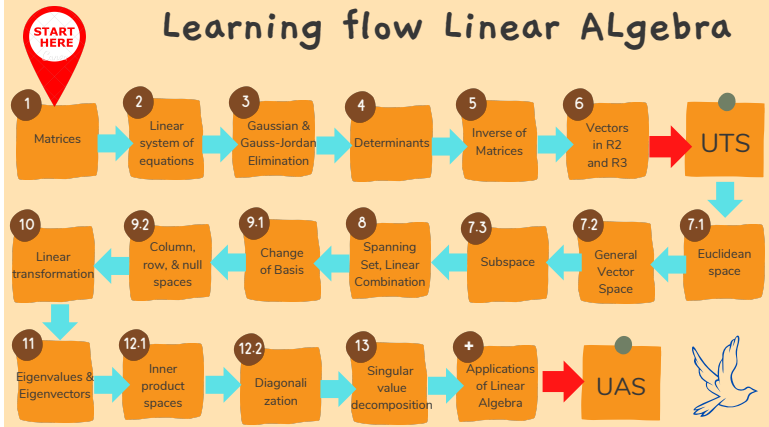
Learning flow Linear ALgebra

START HERE

1 Matrices

2 Linear system of equations

3 Gaussian & Gauss-Jordan Elimination

4 Determinants

5 Inverse of Matrices

6 Vectors in R2 and R3

UTS

7.1 Euclidean space

7.2 General Vector Space

7.3 Subspace

8 Spanning Set, Linear Combination

9.1 Change of Basis

9.2 Column, row, & null spaces

10 Linear transformation

11 Eigenvalues & Eigenvectors

12.1 Inner product spaces

12.2 Diagonalization

13 Singular value decomposition

+ Applications of Linear Algebra

UAS